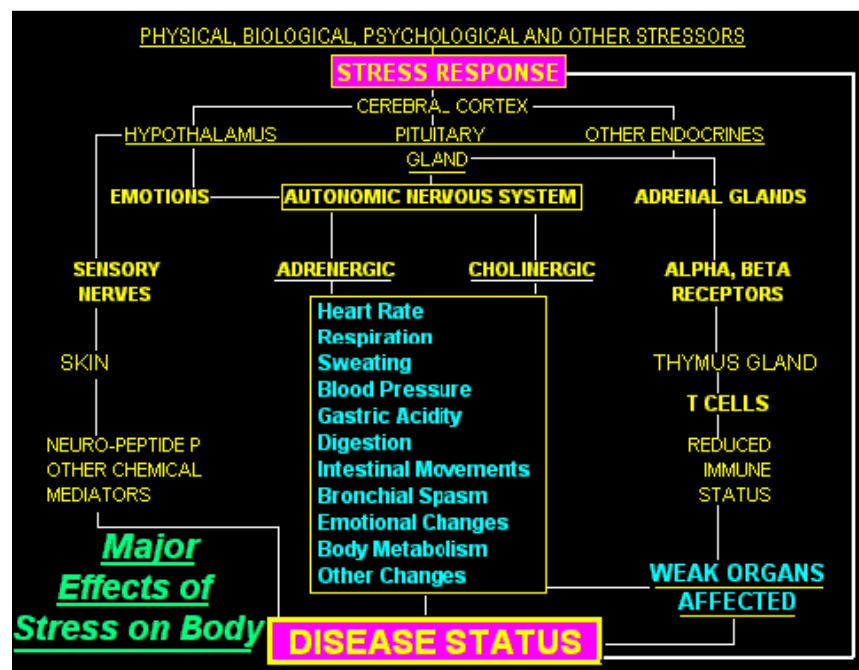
PHYSICAL, BIOLOGICAL, PSYCHOLOGICAL AND OTHER STRESSORS

STRESS RESPONSE

CEREBRAL CORTEX

HYPOTHALAMUS

PITUITARY GLAND

OTHER ENDOCRINES

EMOTIONS

AUTONOMIC NERVOUS SYSTEM

ADRENAL GLANDS

SENSORY NERVES

ADRENERGIC

CHOLINERGIC

ALPHA, BETA RECEPTORS

Heart Rate
Respiration
Sweating
Blood Pressure
Gastric Acidity
Digestion
Intestinal Movements
Bronchial Spasm
Emotional Changes
Body Metabolism
Other Changes

SKIN

THYMUS GLAND

T CELLS

REDUCED IMMUNE STATUS

NEURO-PEPTIDE P
OTHER CHEMICAL
MEDIATORS

Major Effects of Stress on Body

WEAK ORGANS AFFECTED

DISEASE STATUS